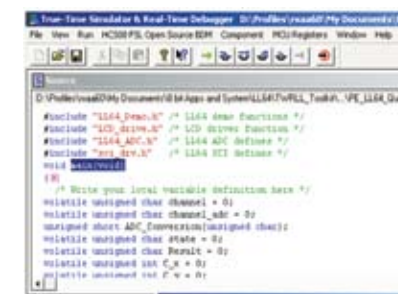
True-Time Simulator & Real-Time Debugger D:\Profiles\rxaa60\My Documents\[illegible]

File View Run HCS08 FSL Open Source BDM Component MCU Registers Window Help

Source

D:\Profiles\rxaa60\My Documents\8 bit Apps and System\LL64\TWR\LL_Toolkit\...\PE_LL64_Q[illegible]

#include "LL64_Demo.h" /* LL64 demo functions */
#include "LCD_drive.h" /* LCD driver function */
#include "LL64_ADC.h" /* LL64 ADC defines */
#include "sci_drv.h" /* LL64 SCI defines */
void main(void)
{
/* Write your local variable definition here */
volatile unsigned char channel = 0;
volatile unsigned char channel_adc = 0;
unsigned short ADC_Conversion(unsigned char);
volatile unsigned char state = 0;
volatile unsigned char Result = 0;
volatile unsigned int C_x = 0;
volatile unsigned int C_y = 0;